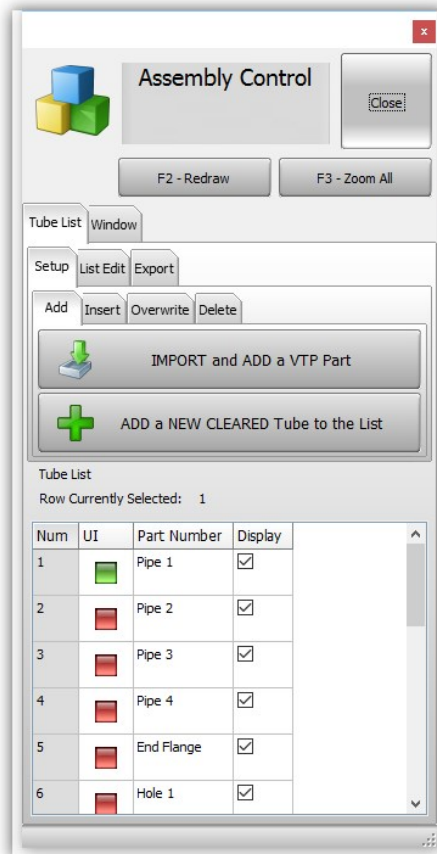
x

Assembly Control

Close

F2 - Redraw

F3 - Zoom All

Tube List

Window

Setup

List Edit

Export

Add

Insert

Overwrite

Delete

IMPORT and ADD a VTP Part

ADD a NEW CLEARED Tube to the List

Tube List

Row Currently Selected: 1

| Num | UI | Part Number | Display |
|---|---|---|---|
| 1 | | Pipe 1 | ☑ |
| 2 | | Pipe 2 | ☑ |
| 3 | | Pipe 3 | ☑ |
| 4 | | Pipe 4 | ☑ |
| 5 | | End Flange | ☑ |
| 6 | | Hole 1 | ☑ |